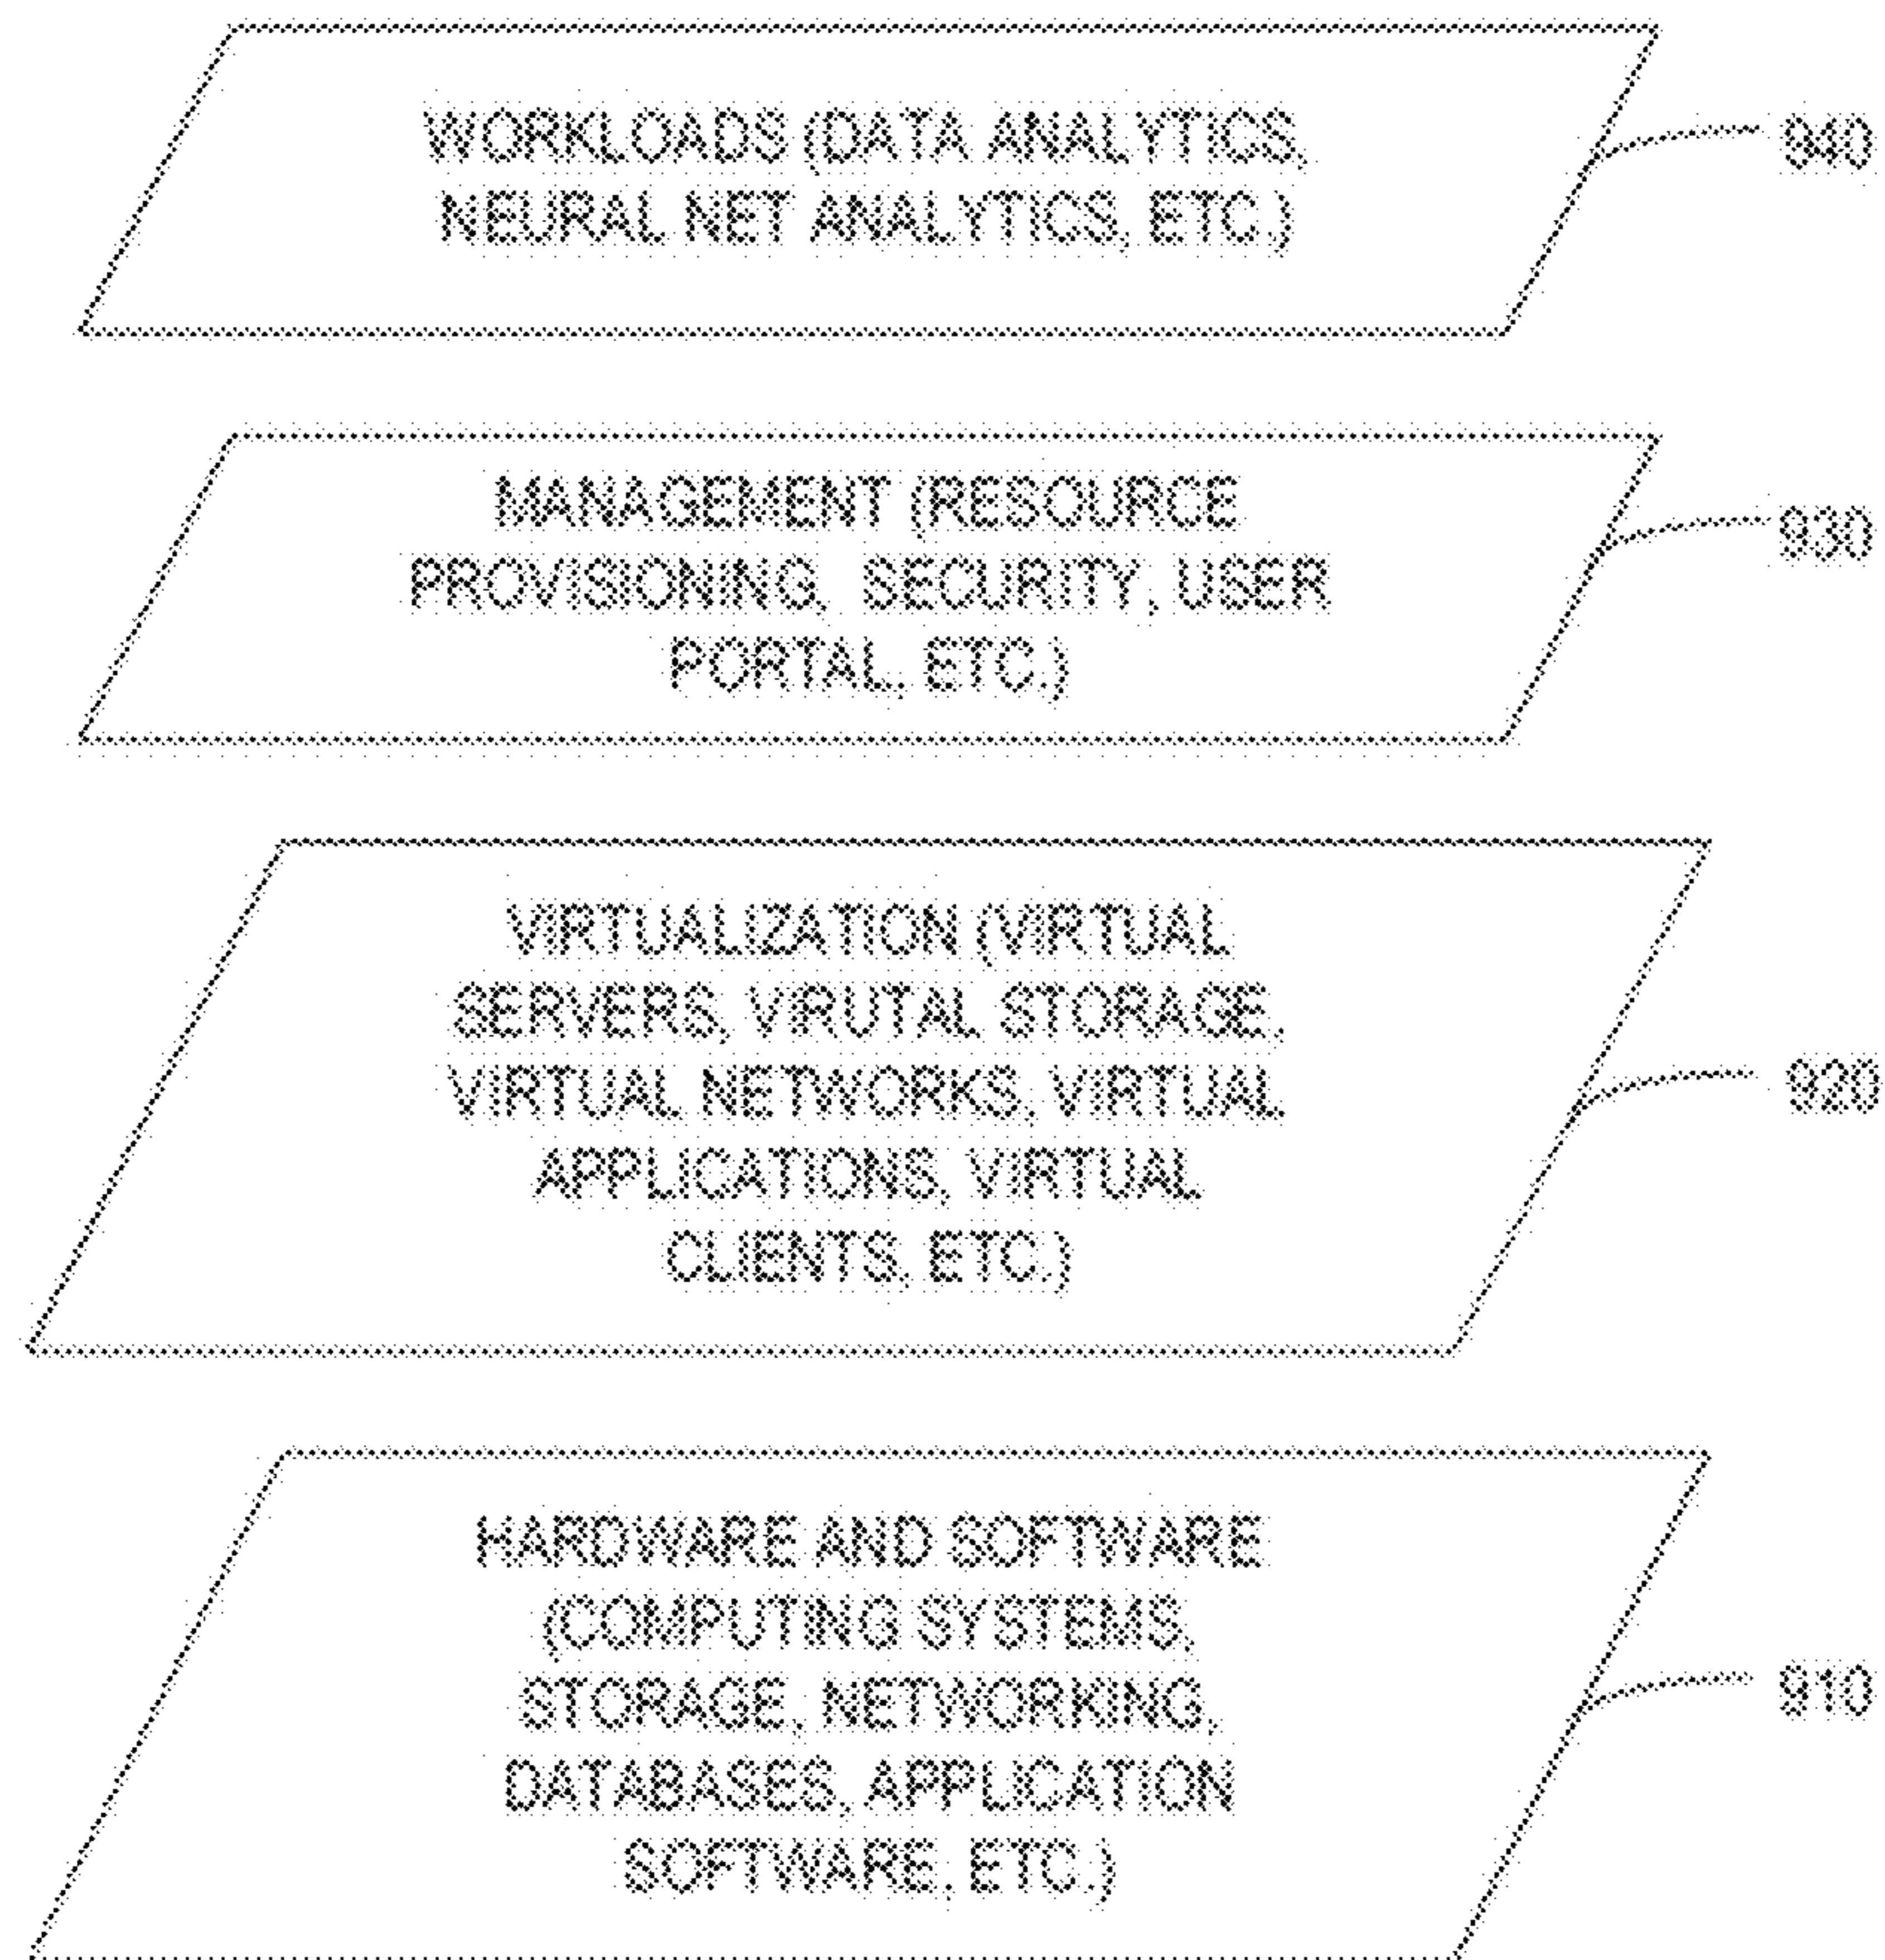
WORKLOADS (DATA ANALYTICS, NEURAL NET ANALYTICS, ETC.)

940

MANAGEMENT (RESOURCE PROVISIONING, SECURITY, USER PORTAL, ETC.)

930

VIRTUALIZATION (VIRTUAL SERVERS, VRUTAL STORAGE, VIRTUAL NETWORKS, VIRTUAL APPLICATIONS, VIRTUAL CLIENTS, ETC.)

920

HARDWARE AND SOFTWARE (COMPUTING SYSTEMS, STORAGE, NETWORKING, DATABASES, APPLICATION SOFTWARE, ETC.)

910